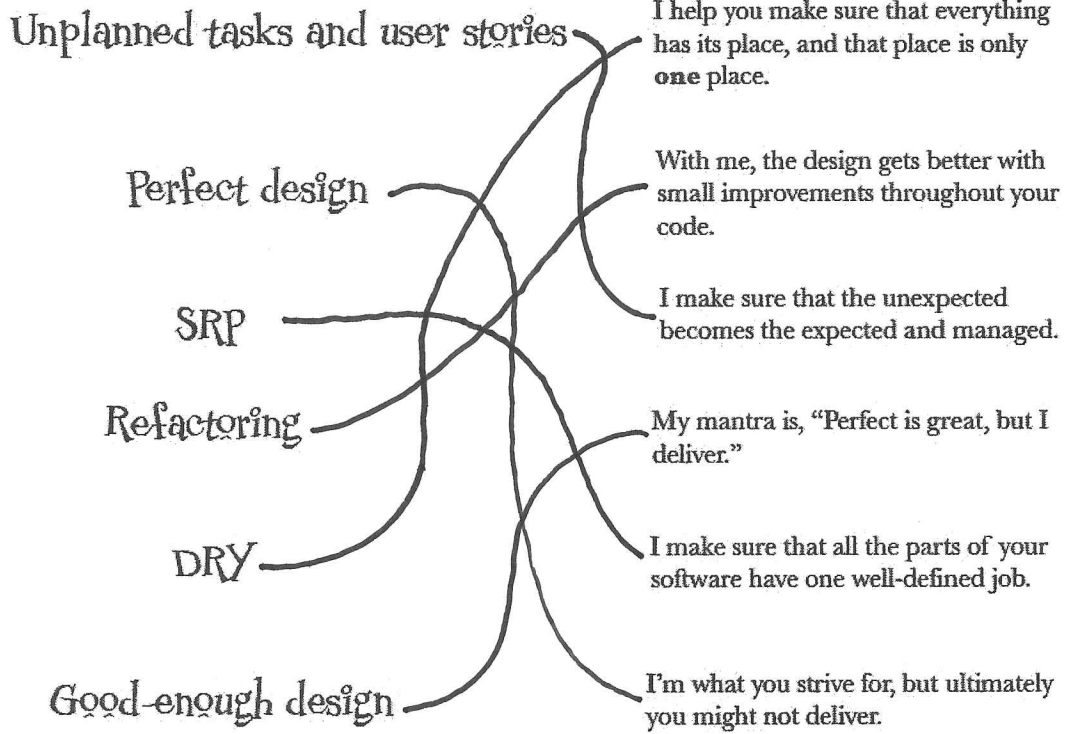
Unplanned tasks and user stories

Perfect design

SRP

Refactoring

DRY

Good-enough design

I help you make sure that everything has its place, and that place is only **one** place.

With me, the design gets better with small improvements throughout your code.

I make sure that the unexpected becomes the expected and managed.

My mantra is, "Perfect is great, but I deliver."

I make sure that all the parts of your software have one well-defined job.

I'm what you strive for, but ultimately you might not deliver.